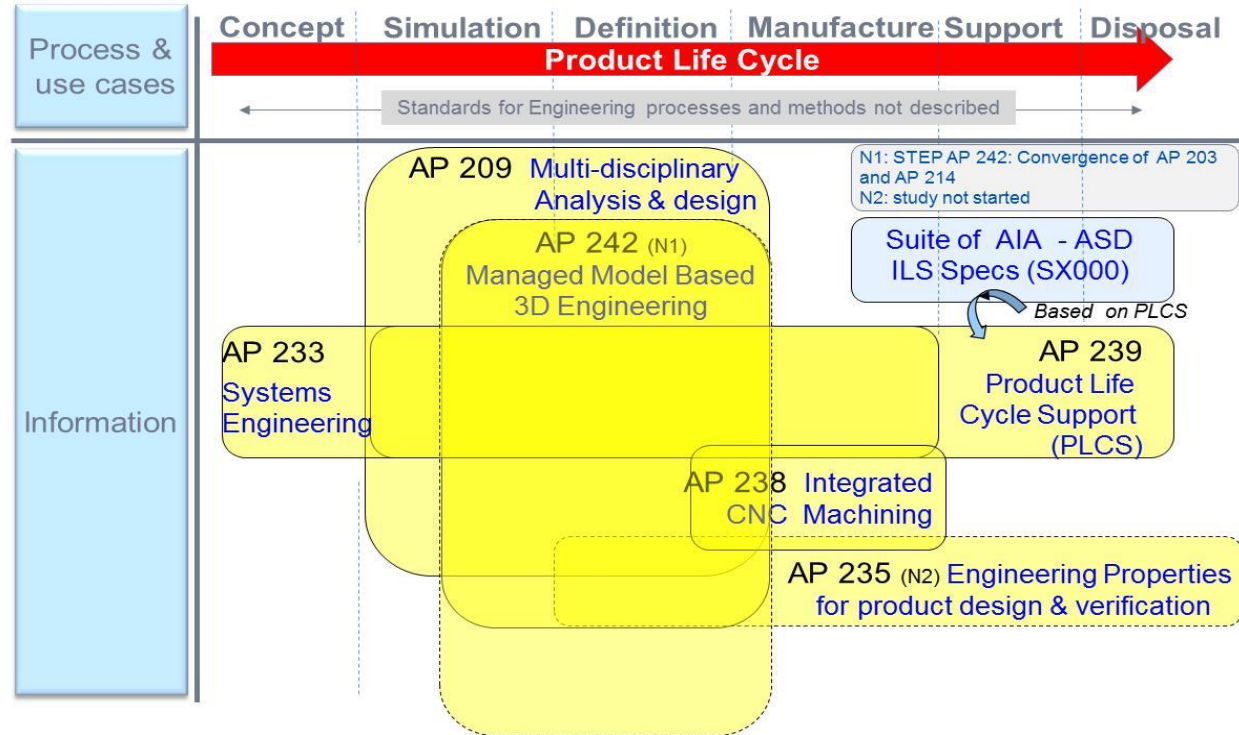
Process & use cases

Concept Simulation Definition Manufacture Support Disposal

Product Life Cycle

Standards for Engineering processes and methods not described

Information

AP 209 Multi-disciplinary Analysis & design

N1: STEP AP 242: Convergence of AP 203 and AP 214
N2: study not started

AP 242 (N1) Managed Model Based 3D Engineering

Suite of AIA - ASD ILS Specs (SX000)

Based on PLCS

AP 233 Systems Engineering

AP 239 Product Life Cycle Support (PLCS)

AP 238 Integrated CNC Machining

AP 235 (N2) Engineering Properties for product design & verification